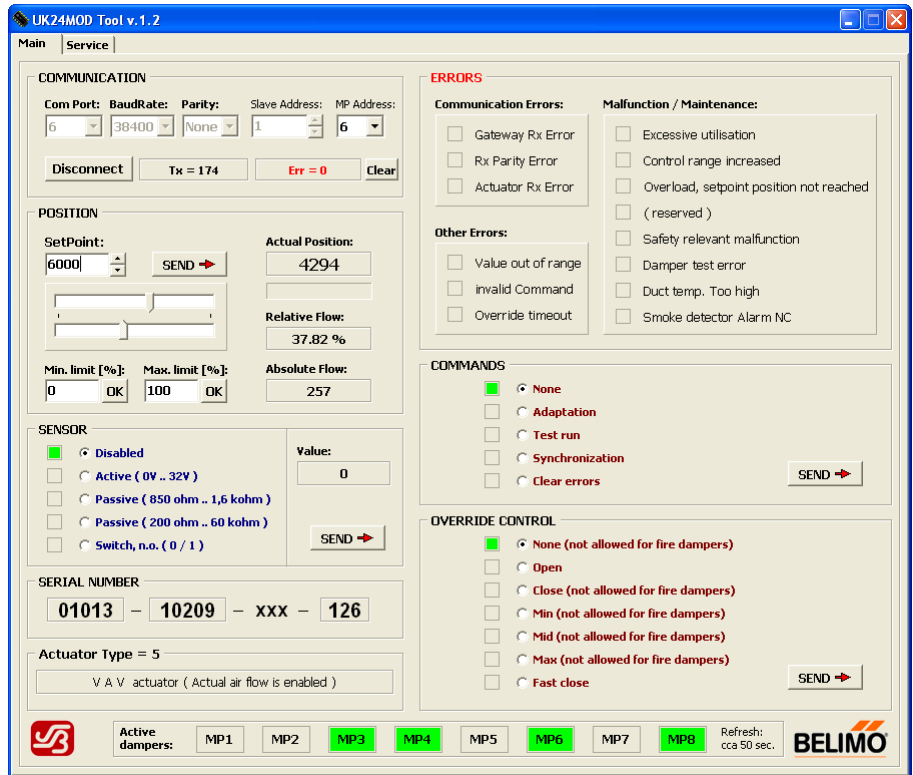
UK24MOD Tool v.1.2

Main | Service

COMMUNICATION

Com Port: 6
BaudRate: 38400
Parity: None
Slave Address: 1
MP Address: 6

Disconnect
Tx = 174
Err = 0
Clear

POSITION

SetPoint:
6000
SEND

Actual Position:
4294

Relative Flow:
37.82 %

Min. limit [%]:
0
OK
Max. limit [%]:
100
OK

Absolute Flow:
257

SENSOR

Disabled
Active ( 0V .. 32V )
Passive ( 850 ohm .. 1,6 kohm )
Passive ( 200 ohm .. 60 kohm )
Switch, n.o. ( 0 / 1 )

Value:
0

SEND

SERIAL NUMBER

01013 – 10209 – xxx – 126

Actuator Type = 5

V A V actuator ( Actual air flow is enabled )

ERRORS

Communication Errors:
Gateway Rx Error
Rx Parity Error
Actuator Rx Error

Other Errors:
Value out of range
invalid Command
Override timeout

Malfunction / Maintenance:
Excessive utilisation
Control range increased
Overload, setpoint position not reached
( reserved )
Safety relevant malfunction
Damper test error
Duct temp. Too high
Smoke detector Alarm NC

COMMANDS

None
Adaptation
Test run
Synchronization
Clear errors

SEND

OVERRIDE CONTROL

None (not allowed for fire dampers)
Open
Close (not allowed for fire dampers)
Min (not allowed for fire dampers)
Mid (not allowed for fire dampers)
Max (not allowed for fire dampers)
Fast close

SEND

Active dampers:
MP1
MP2
MP3
MP4
MP5
MP6
MP7
MP8

Refresh:
cca 50 sec.

BELIMO